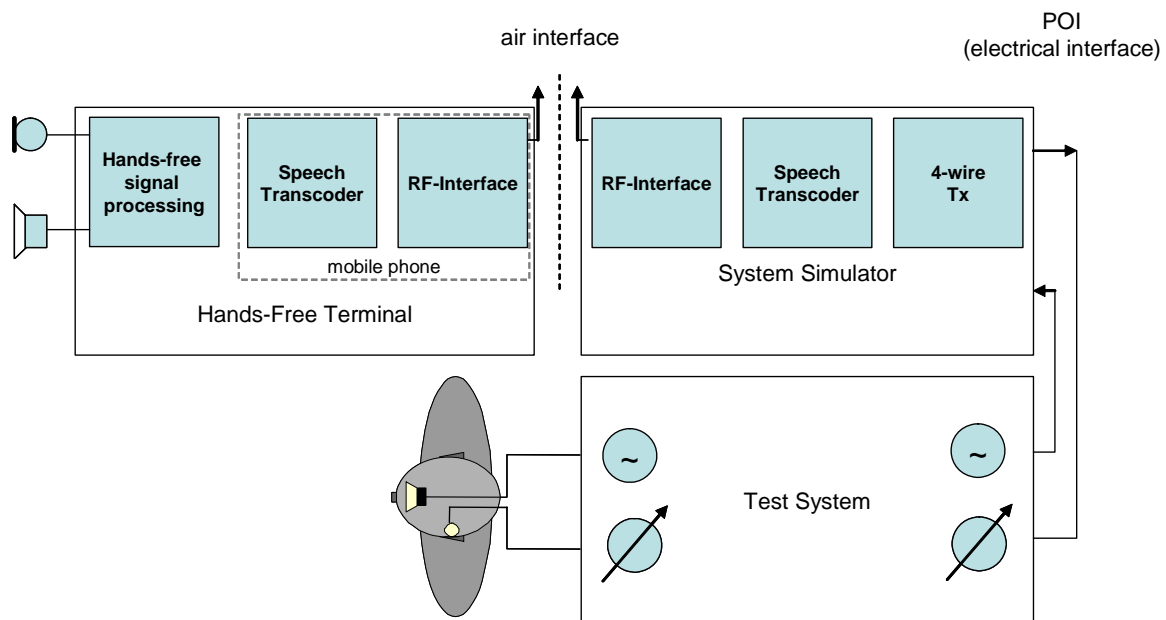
air interface

POI
(electrical interface)

Hands-free signal processing

Speech Transcoder

RF-Interface

mobile phone

Hands-Free Terminal

RF-Interface

Speech Transcoder

4-wire Tx

System Simulator

~

~

Test System